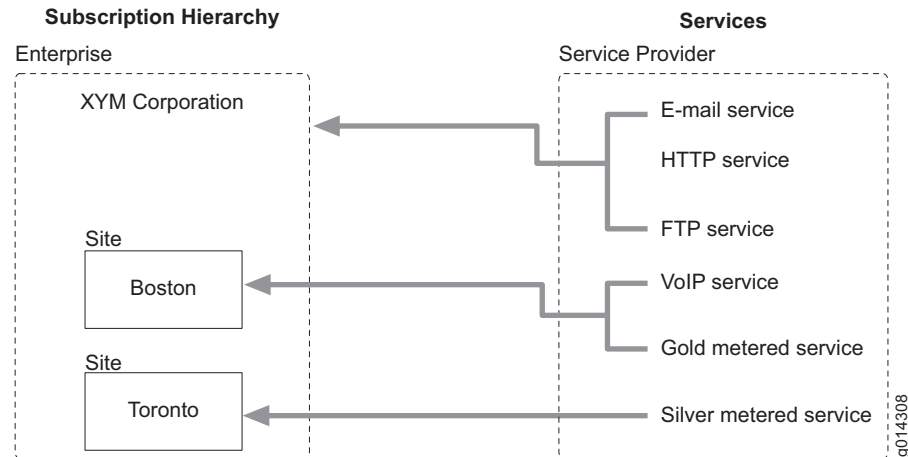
Subscription Hierarchy

Services

Enterprise

Service Provider

XYM Corporation

E-mail service

HTTP service

FTP service

Site

Boston

VoIP service

Gold metered service

Site

Toronto

Silver metered service

q014308